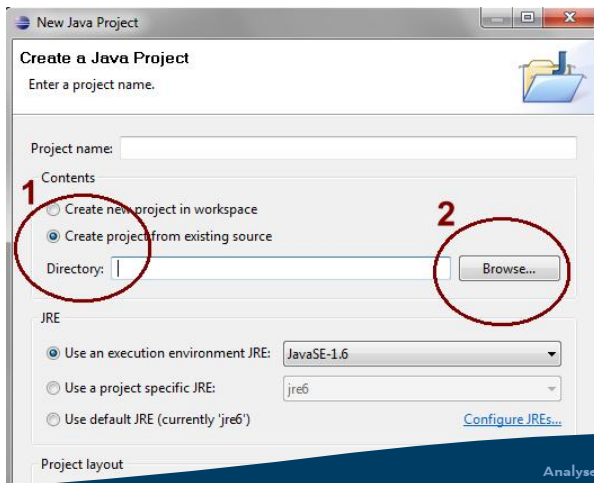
New Java Project

Create a Java Project

Enter a project name.

Project name:

Contents

1

Create new project in workspace

Create project from existing source

2

Directory:

Browse...

JRE

Use an execution environment JRE: JavaSE-1.6

Use a project specific JRE: jre6

Use default JRE (currently 'jre6')

Configure JREs...

Project layout

Analyse